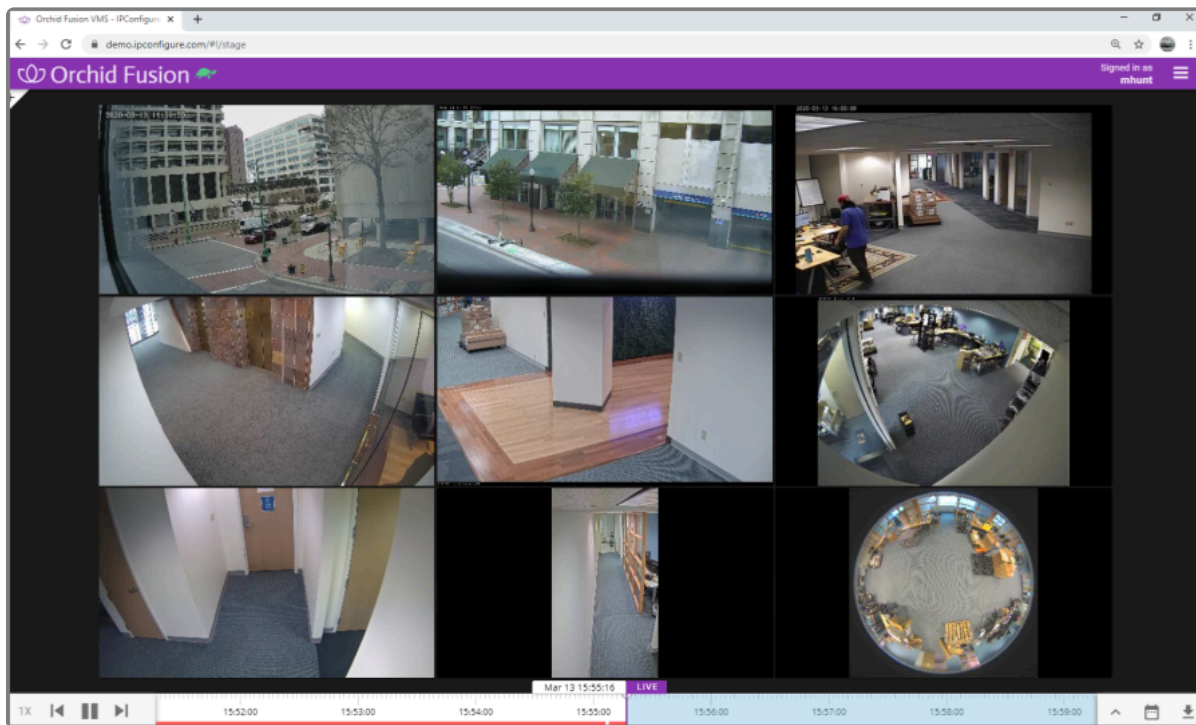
Orchid Fusion VMS - IPConfigure ×
demo.ipconfigure.com/#!/stage
Orchid Fusion
Signed in as
mhunt
2020-03-13 16:00:00
1X
Mar 13 15:55:16
LIVE
15:52:00
15:53:00
15:54:00
15:55:00
15:56:00
15:57:00
15:58:00
15:59:00